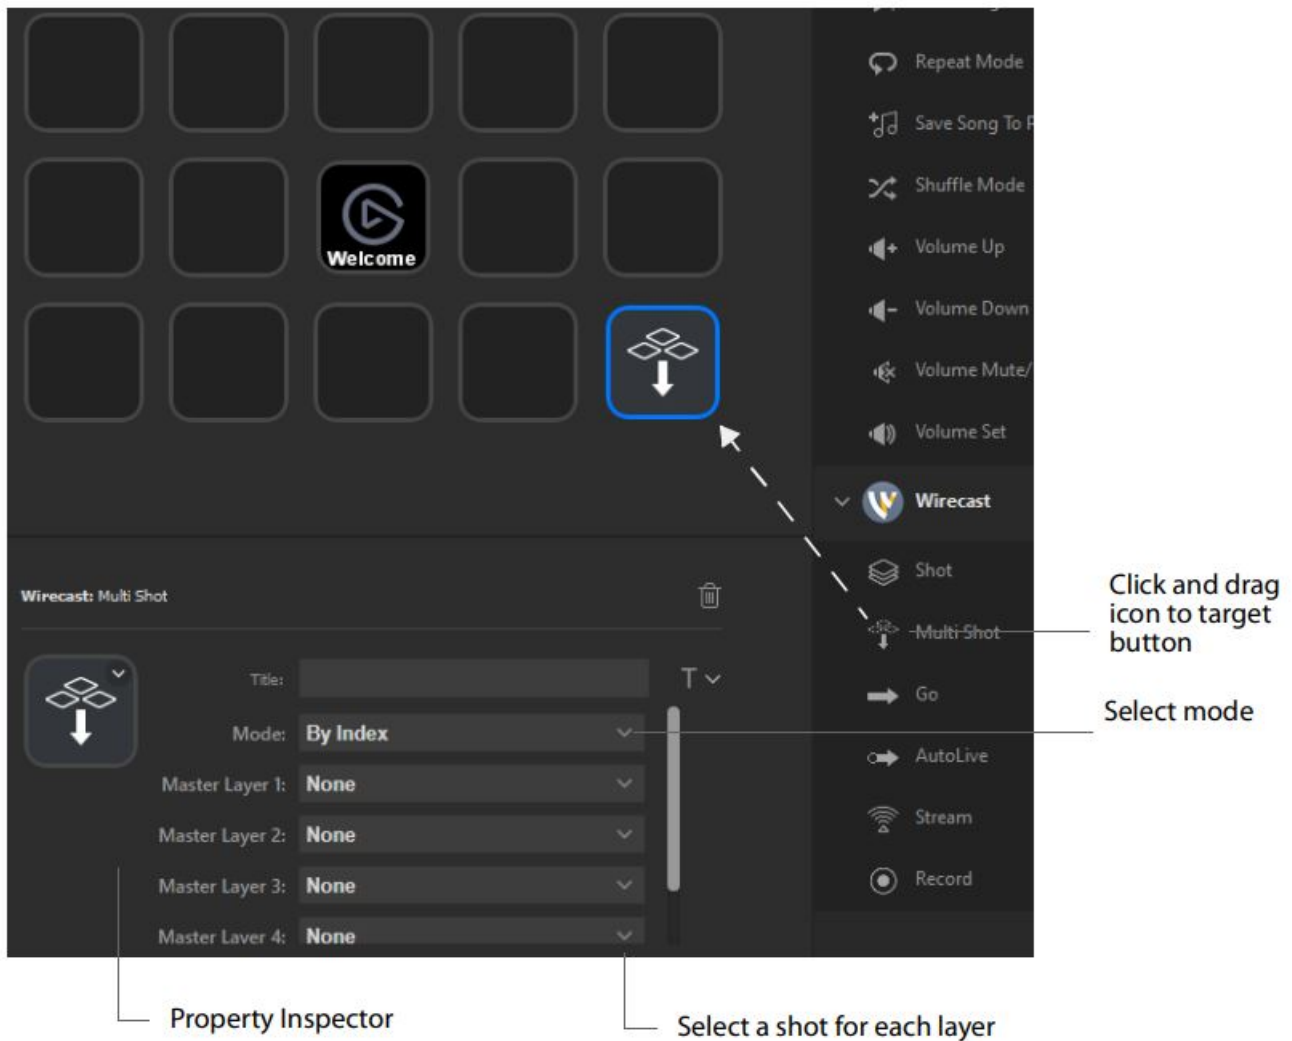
Welcome

Repeat Mode
Save Song To F
Shuffle Mode
Volume Up
Volume Down
Volume Mute/
Volume Set
Wirecast
Shot
Multi Shot
Go
AutoLive
Stream
Record

Wirecast: Multi Shot

Title:
Mode: By Index
Master Layer 1: None
Master Layer 2: None
Master Layer 3: None
Master Layer 4: None

Click and drag icon to target button

Select mode

Property Inspector

Select a shot for each layer